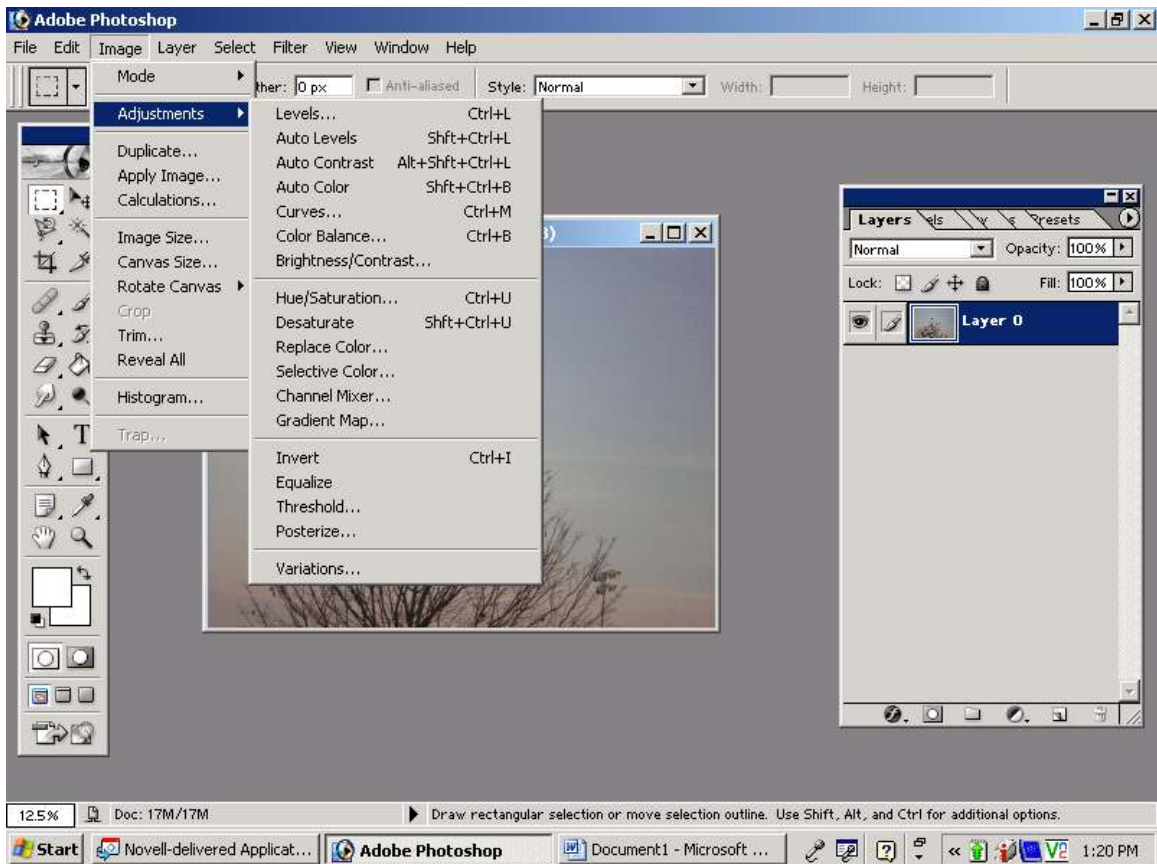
Adobe Photoshop

File Edit Image Layer Select Filter View Window Help

ther: 0 px Anti-aliased Style: Normal Width: Height:

Mode
Adjustments
Duplicate...
Apply Image...
Calculations...
Image Size...
Canvas Size...
Rotate Canvas
Crop
Trim...
Reveal All
Histogram...
Trap...

Levels... Ctrl+L
Auto Levels Shft+Ctrl+L
Auto Contrast Alt+Shft+Ctrl+L
Auto Color Shft+Ctrl+B
Curves... Ctrl+M
Color Balance... Ctrl+B
Brightness/Contrast...
Hue/Saturation... Ctrl+U
Desaturate Shft+Ctrl+U
Replace Color...
Selective Color...
Channel Mixer...
Gradient Map...
Invert Ctrl+I
Equalize
Threshold...
Posterize...
Variations...

Layers els Presets
Normal Opacity: 100%
Lock: Fill: 100%
Layer 0

12.5% Doc: 17M/17M Draw rectangular selection or move selection outline. Use Shift, Alt, and Ctrl for additional options.

Start Novell-delivered Applicat... Adobe Photoshop Document1 - Microsoft ... 1:20 PM